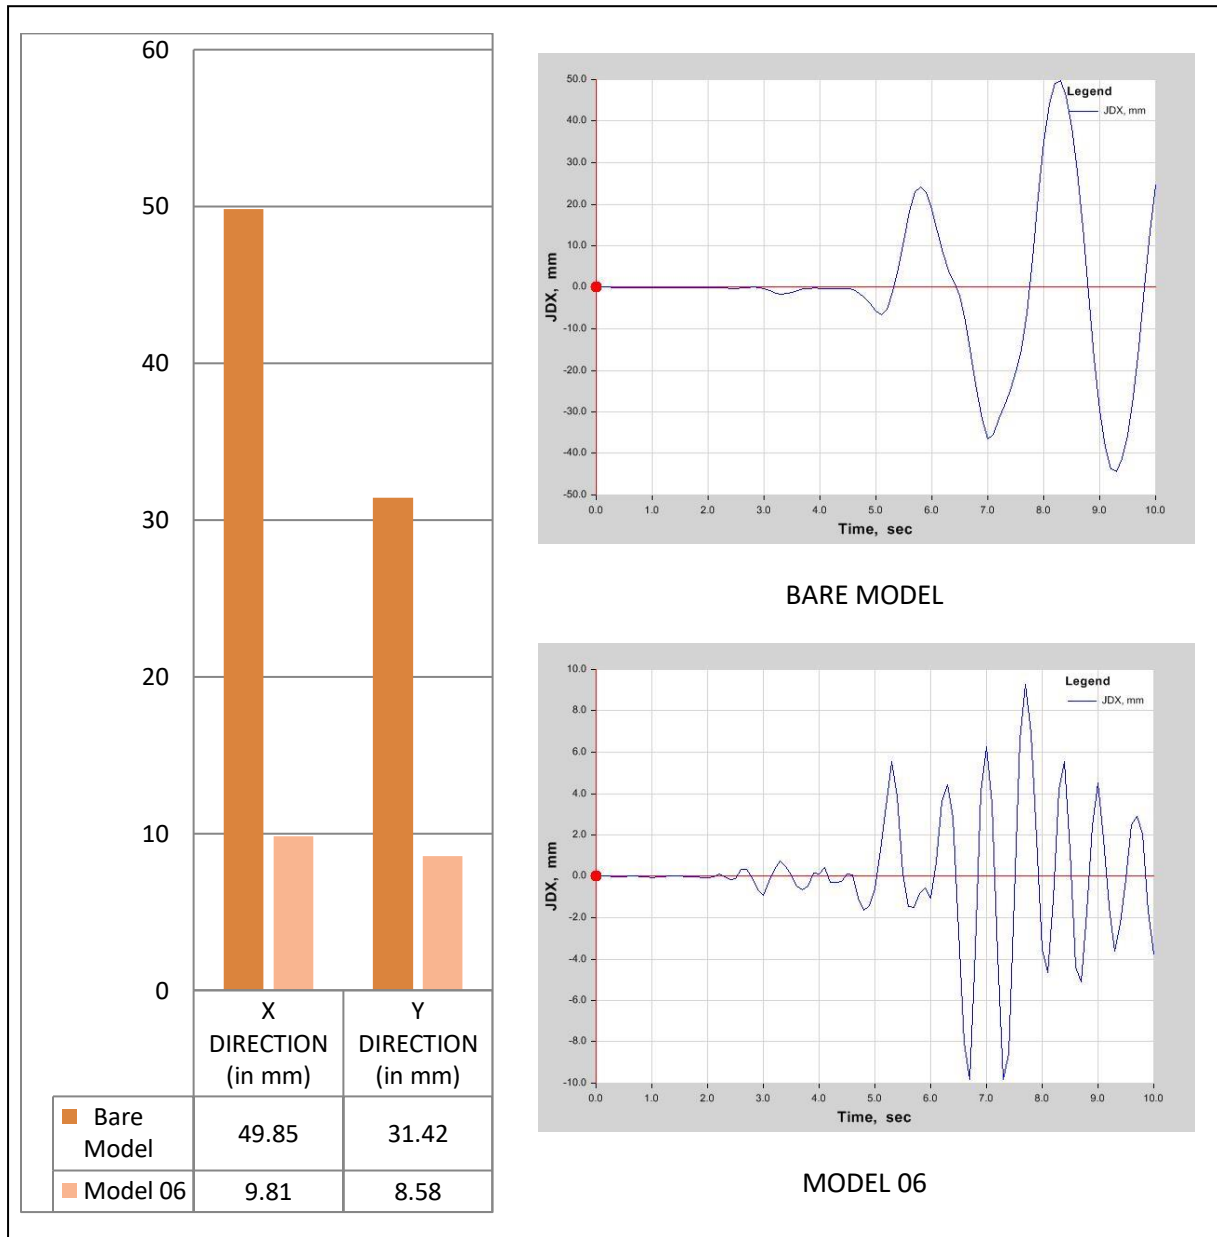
60
50
40
30
20
10
0

| | X DIRECTION (in mm) | Y DIRECTION (in mm) |
|---|---|---|
| Bare Model | 49.85 | 31.42 |
| Model 06 | 9.81 | 8.58 |

50.0
40.0
30.0
20.0
10.0
0.0
-10.0
-20.0
-30.0
-40.0
-50.0
JDX, mm
0.0 1.0 2.0 3.0 4.0 5.0 6.0 7.0 8.0 9.0 10.0
Time, sec
Legend
JDX, mm

BARE MODEL

10.0
8.0
6.0
4.0
2.0
0.0
-2.0
-4.0
-6.0
-8.0
-10.0
JDX, mm
0.0 1.0 2.0 3.0 4.0 5.0 6.0 7.0 8.0 9.0 10.0
Time, sec
Legend
JDX, mm

MODEL 06